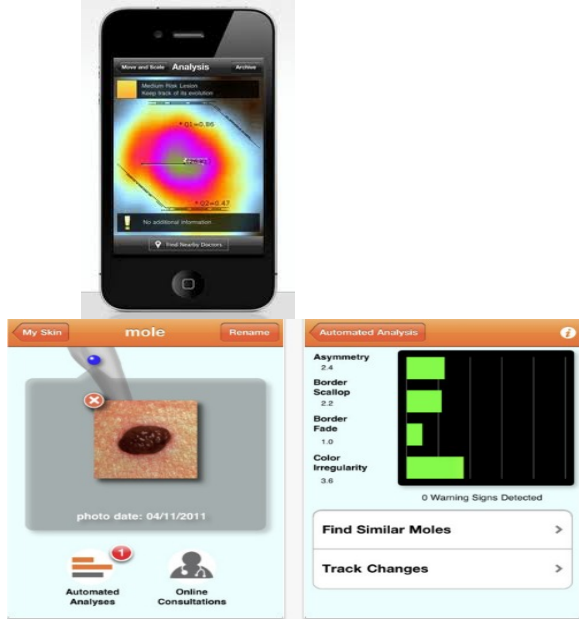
Move and Scale Analysis Archive

Medium Risk Lesion
Keep track of its evolution

Q1=0.86

Q2=0.47

No additional information

Find Nearby Doctors

My Skin mole Rename

photo date: 04/11/2011

1

Automated Analyses

Online Consultations

Automated Analysis

Asymmetry
2.4

Border Scallop
2.2

Border Fade
1.0

Color Irregularity
3.6

0 Warning Signs Detected

Find Similar Moles

Track Changes